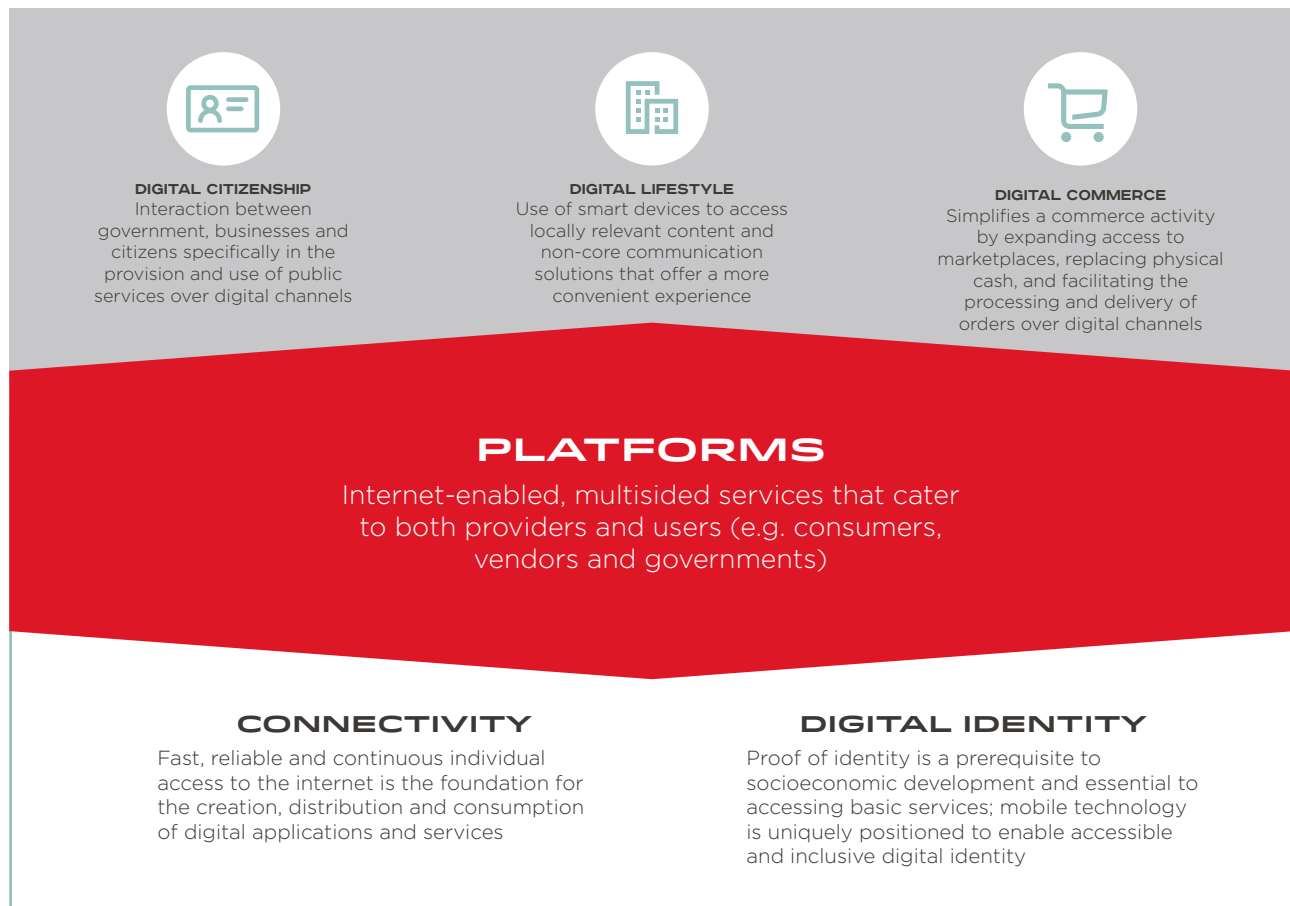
DIGITAL CITIZENSHIP
Interaction between government, businesses and citizens specifically in the provision and use of public services over digital channels

DIGITAL LIFESTYLE
Use of smart devices to access locally relevant content and non-core communication solutions that offer a more convenient experience

DIGITAL COMMERCE
Simplifies a commerce activity by expanding access to marketplaces, replacing physical cash, and facilitating the processing and delivery of orders over digital channels

PLATFORMS
Internet-enabled, multisided services that cater to both providers and users (e.g. consumers, vendors and governments)

CONNECTIVITY
Fast, reliable and continuous individual access to the internet is the foundation for the creation, distribution and consumption of digital applications and services

DIGITAL IDENTITY
Proof of identity is a prerequisite to socioeconomic development and essential to accessing basic services; mobile technology is uniquely positioned to enable accessible and inclusive digital identity